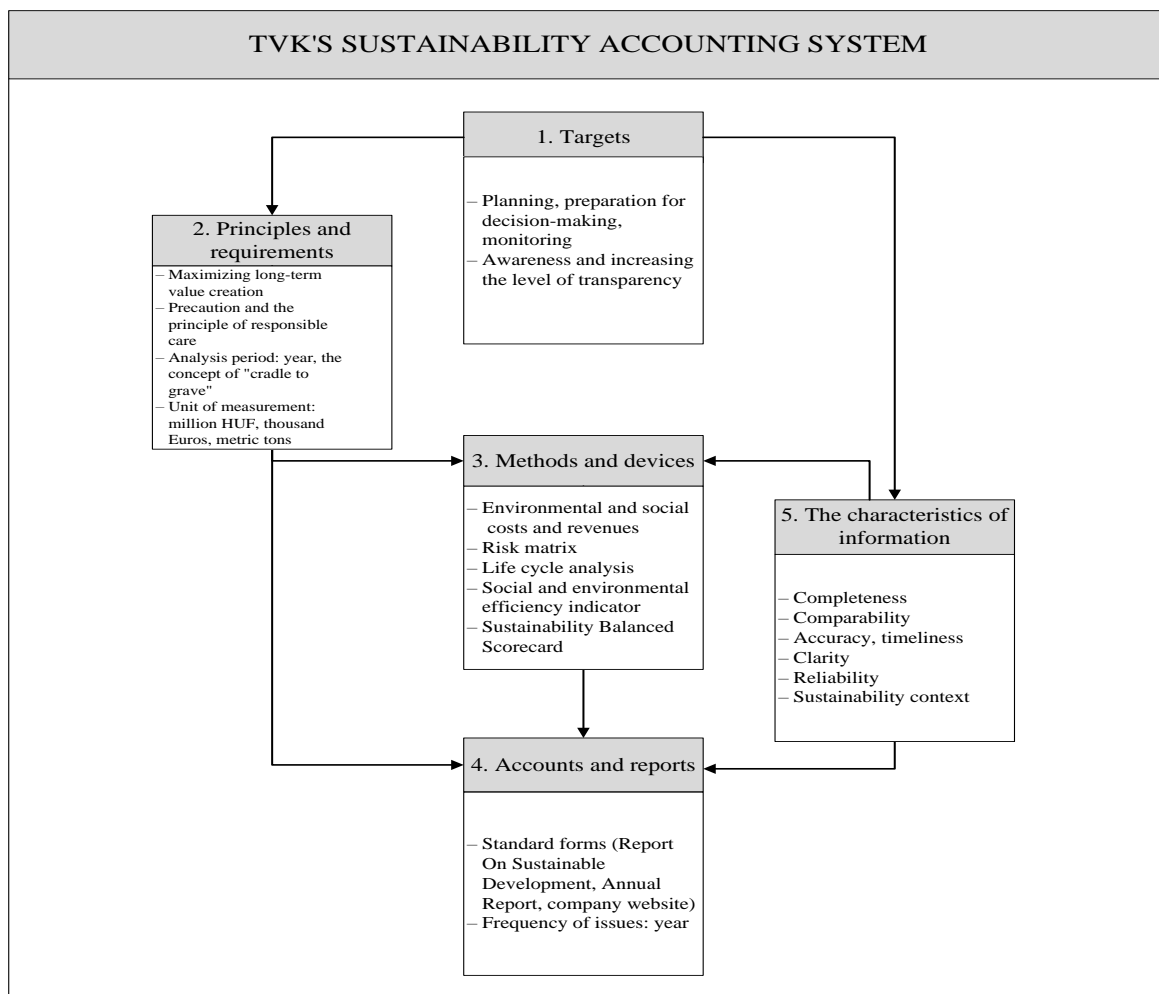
TVK'S SUSTAINABILITY ACCOUNTING SYSTEM

1. Targets

– Planning, preparation for decision-making, monitoring
– Awareness and increasing the level of transparency

2. Principles and requirements

– Maximizing long-term value creation
– Precaution and the principle of responsible care
– Analysis period: year, the concept of "cradle to grave"
– Unit of measurement: million HUF, thousand Euros, metric tons

3. Methods and devices

– Environmental and social costs and revenues
– Risk matrix
– Life cycle analysis
– Social and environmental efficiency indicator
– Sustainability Balanced Scorecard

5. The characteristics of information

– Completeness
– Comparability
– Accuracy, timeliness
– Clarity
– Reliability
– Sustainability context

4. Accounts and reports

– Standard forms (Report On Sustainable Development, Annual Report, company website)
– Frequency of issues: year